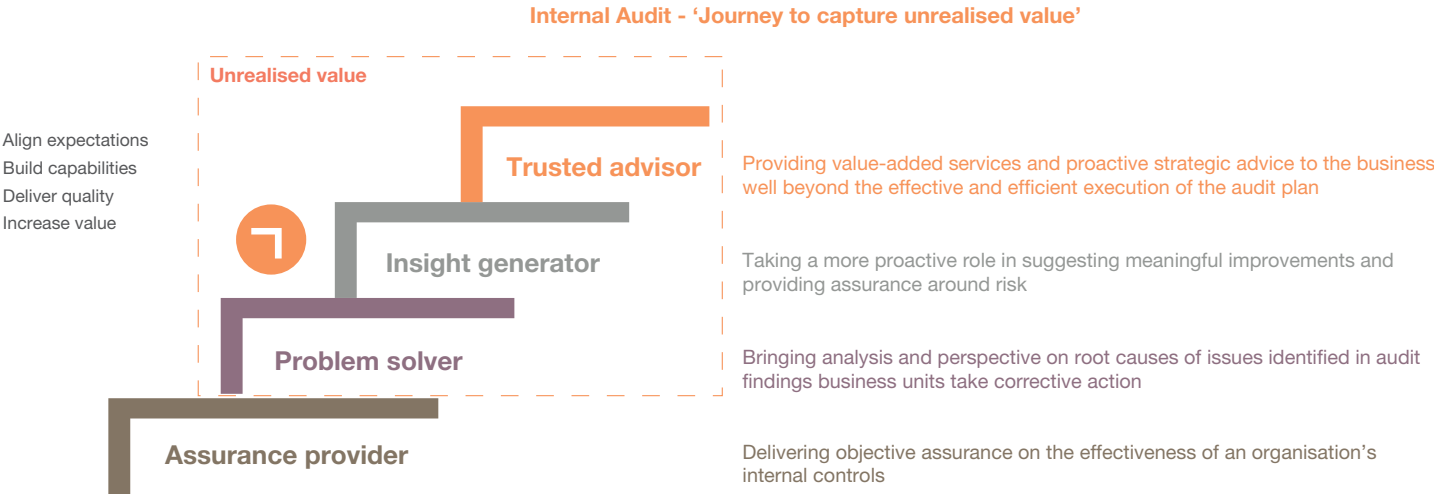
Internal Audit - 'Journey to capture unrealised value'

Unrealised value

Align expectations
Build capabilities
Deliver quality
Increase value

Trusted advisor

Providing value-added services and proactive strategic advice to the business well beyond the effective and efficient execution of the audit plan

Insight generator

Taking a more proactive role in suggesting meaningful improvements and providing assurance around risk

Problem solver

Bringing analysis and perspective on root causes of issues identified in audit findings business units take corrective action

Assurance provider

Delivering objective assurance on the effectiveness of an organisation's internal controls